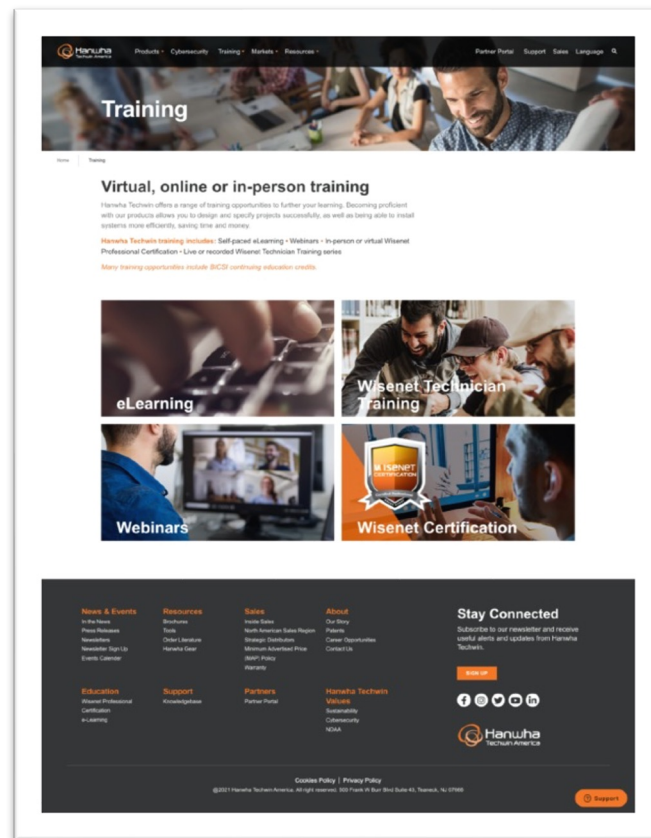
Hanwha Techwin America

Products • Cybersecurity Training • Markets • Resources •

Partner Portal Support Sales Language

Training

Home Training

Virtual, online or in-person training

Hanwha Techwin offers a range of training opportunities to further your learning. Becoming proficient with our products allows you to design and specify projects successfully, as well as being able to install systems more efficiently, saving time and money.

Hanwha Techwin training includes: Self-paced eLearning • Webinars • In-person or virtual Wisenet Professional Certification • Live or recorded Wisenet Technician Training series

Many training opportunities include BICSI continuing education credits.

eLearning

Wisenet Technician Training

Webinars

Wisenet CERTIFICATION

Wisenet Certification

News & Events
In the News
Press Releases
Newsletters
Newsletter Sign Up
Events Calendar

Resources
Brochures
Tools
Order Literature
Hanwha Gear

Sales
Inside Sales
North American Sales Region
Strategic Distributors
Minimum Advertised Price (MAP) Policy
Warranty

About
Our Story
Patents
Career Opportunities
Contact Us

Stay Connected
Subscribe to our newsletter and receive useful alerts and updates from Hanwha Techwin.

SIGN UP

Education
Wisenet Professional Certification
e-Learning

Support
Knowledgebase

Partners
Partner Portal

Hanwha Techwin Values
Sustainability
Cybersecurity
NDAA

Hanwha Techwin America

Cookies Policy | Privacy Policy
@2021 Hanwha Techwin America. All right reserved. 500 Frank W Burr Blvd Suite 43, Teaneck, NJ 07666

Support